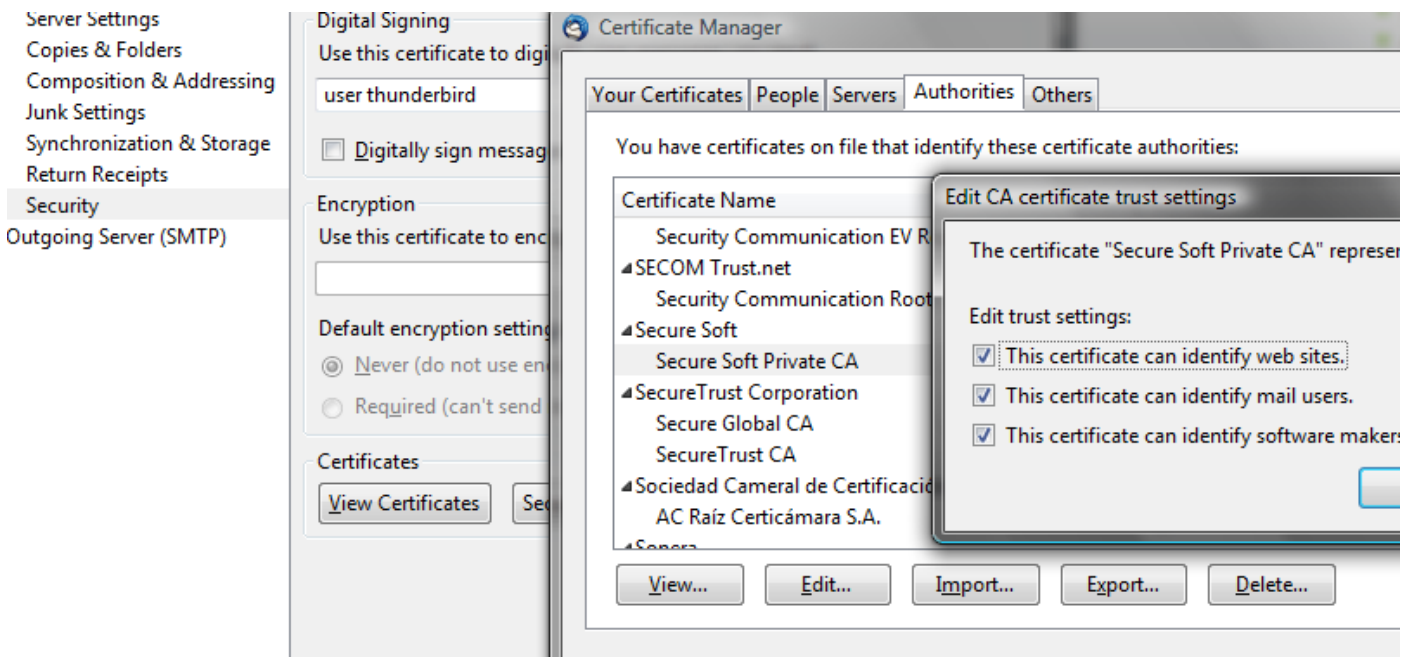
Server Settings
Copies & Folders
Composition & Addressing
Junk Settings
Synchronization & Storage
Return Receipts
Security
Outgoing Server (SMTP)

Digital Signing
Use this certificate to digi
user thunderbird
Digitally sign messag

Encryption
Use this certificate to enc

Default encryption setting
Never (do not use en
Required (can't send

Certificates
View Certificates
Se

Certificate Manager

Your Certificates | People | Servers | Authorities | Others

You have certificates on file that identify these certificate authorities:

Certificate Name
Security Communication EV R
SECOM Trust.net
Security Communication Root
Secure Soft
Secure Soft Private CA
SecureTrust Corporation
Secure Global CA
SecureTrust CA
Sociedad Cameral de Certificació
AC Raíz Certicámara S.A.
Sonera

View... | Edit... | Import... | Export... | Delete...

Edit CA certificate trust settings

The certificate "Secure Soft Private CA" represen

Edit trust settings:
This certificate can identify web sites.
This certificate can identify mail users.
This certificate can identify software makers